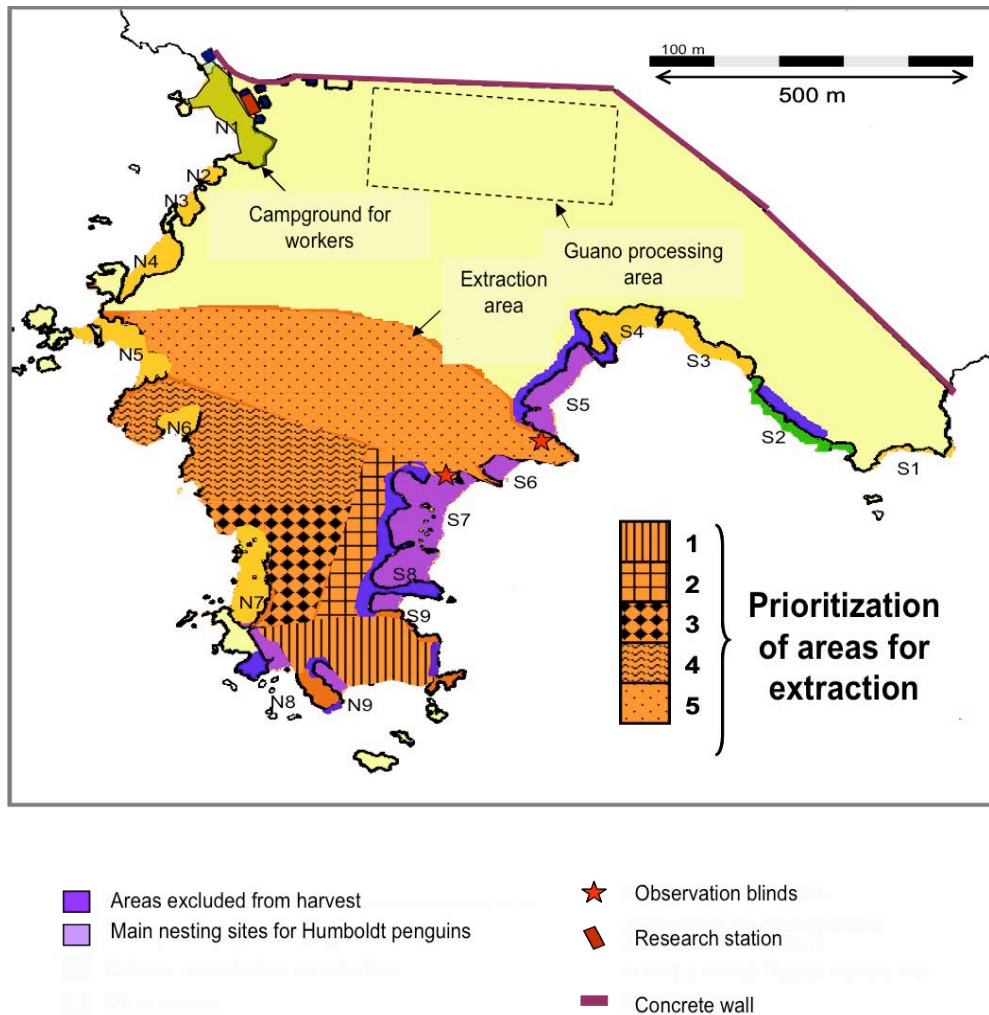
100 m
500 m

N1
N2
N3
N4
N5
N6
N7
N8
N9

Campground for workers

Guano processing area

Extraction area

S1
S2
S3
S4
S5
S6
S7
S8
S9

1
2
3
4
5

Prioritization of areas for extraction

Areas excluded from harvest
Main nesting sites for Humboldt penguins
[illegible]
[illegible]

Observation blinds
Research station
Concrete wall